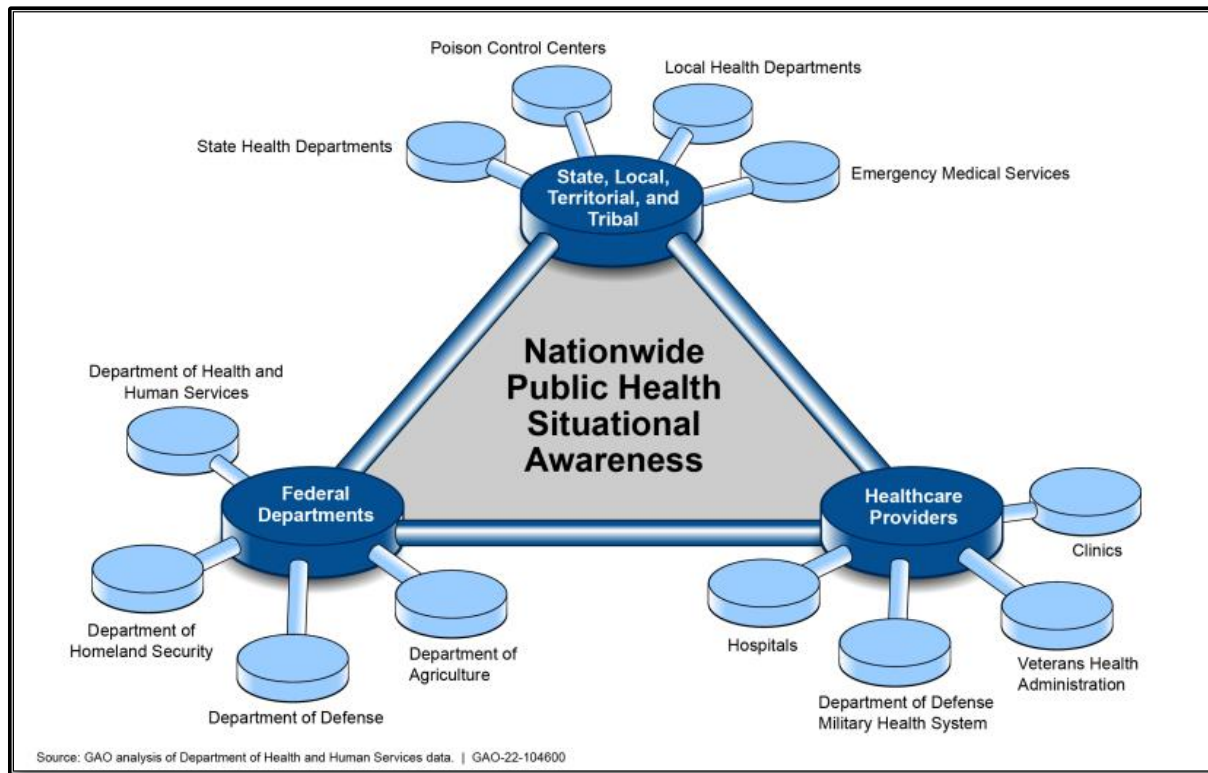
Poison Control Centers

Local Health Departments

State Health Departments

State, Local, Territorial, and Tribal

Emergency Medical Services

Nationwide Public Health Situational Awareness

Department of Health and Human Services

Federal Departments

Healthcare Providers

Clinics

Department of Homeland Security

Department of Agriculture

Department of Defense

Hospitals

Veterans Health Administration

Department of Defense Military Health System

Source: GAO analysis of Department of Health and Human Services data. | GAO-22-104600